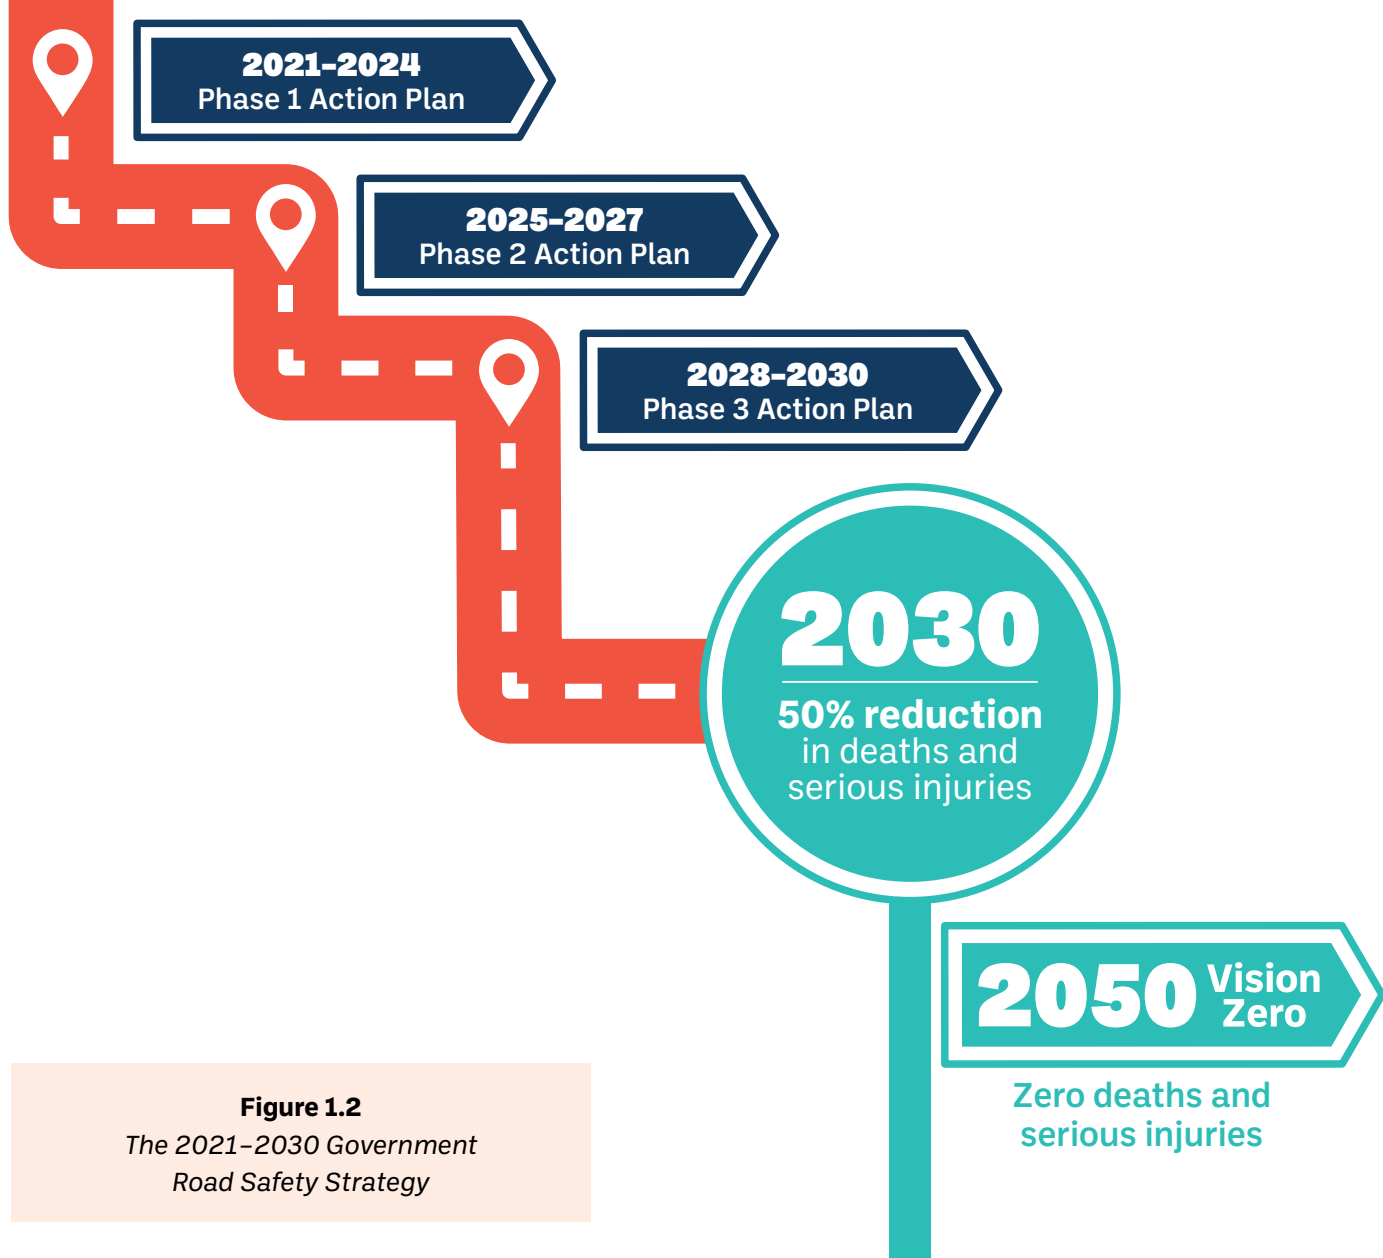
2021–2024
Phase 1 Action Plan

2025–2027
Phase 2 Action Plan

2028–2030
Phase 3 Action Plan

2030
50% reduction in deaths and serious injuries

2050 Vision Zero
Zero deaths and serious injuries

Figure 1.2
The 2021–2030 Government Road Safety Strategy